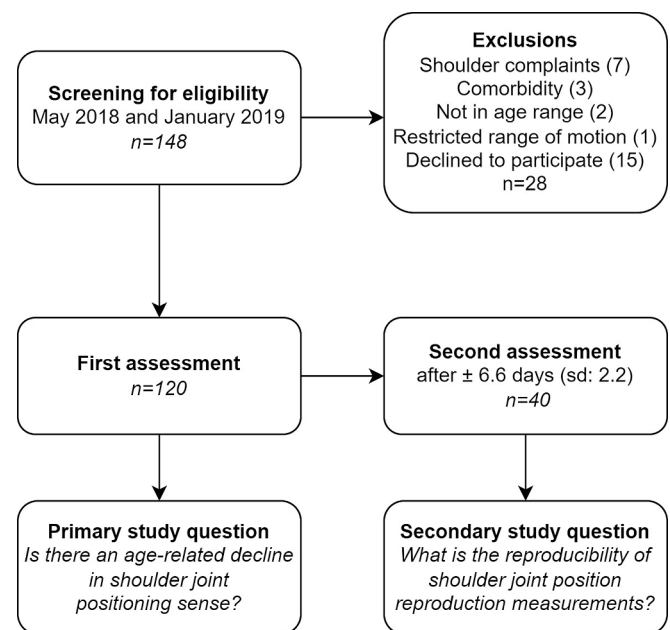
**Screening for eligibility**
May 2018 and January 2019
*n=148*

**Exclusions**
Shoulder complaints (7)
Comorbidity (3)
Not in age range (2)
Restricted range of motion (1)
Declined to participate (15)
n=28

**First assessment**
*n=120*

**Second assessment**
after ± 6.6 days (sd: 2.2)
*n=40*

**Primary study question**
*Is there an age-related decline in shoulder joint positioning sense?*

**Secondary study question**
*What is the reproducibility of shoulder joint position reproduction measurements?*